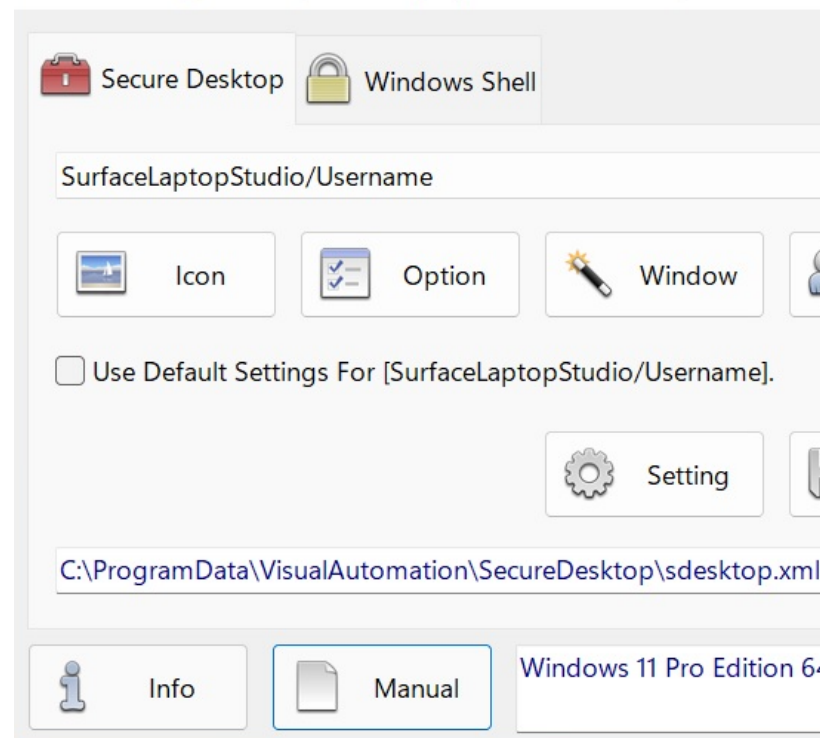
Secure Desktop
Windows Shell

SurfaceLaptopStudio/Username

Icon
Option
Window

Use Default Settings For [SurfaceLaptopStudio/Username].

Setting

C:\ProgramData\VisualAutomation\SecureDesktop\sdesktop.xml

Info
Manual
Windows 11 Pro Edition 6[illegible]